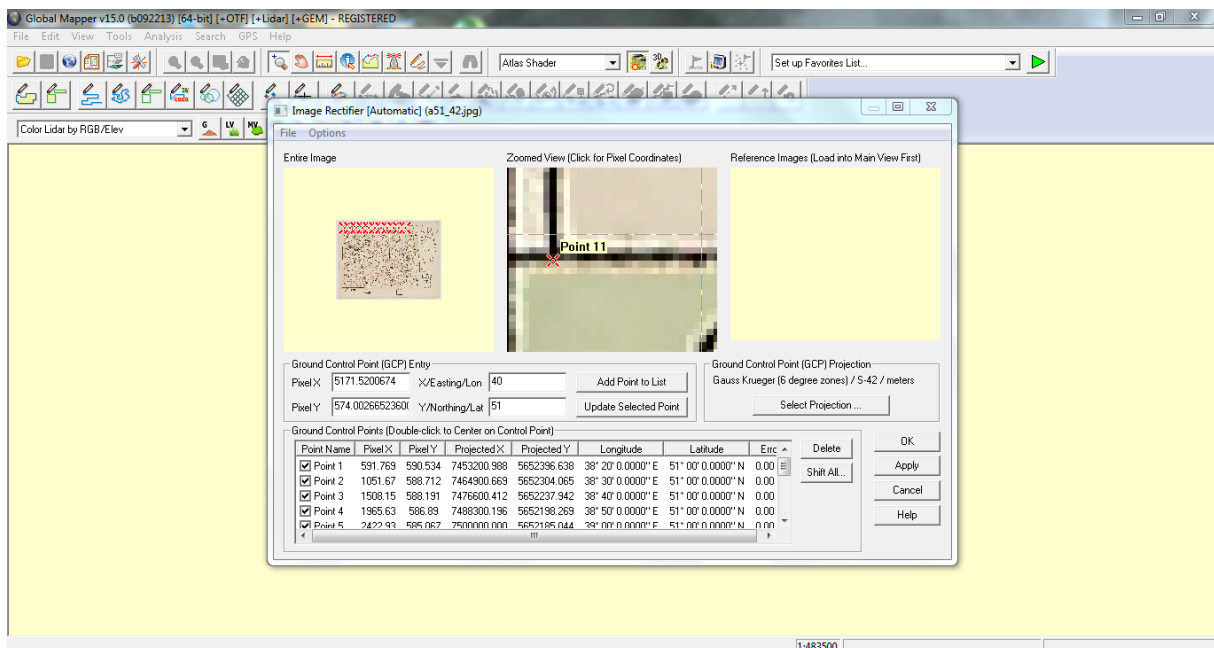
Global Mapper v15.0 (b092213) [64-bit] [+OTF] [+Lidar] [+GEM] - REGISTERED

File Edit View Tools Analysis Search GPS Help

Atlas Shader

Set up Favorites List...

Color Lidar by RGB/Elev

Image Rectifier [Automatic] (a51_42.jpg)

File Options

Entire Image

Zoomed View (Click for Pixel Coordinates)

Reference Images (Load into Main View First)

Point 11

Ground Control Point (GCP) Entry

Pixel X 5171.5200674 X/Easting/Lon 40 Add Point to List

Pixel Y 574.00266523600 Y/Northing/Lat 51 Update Selected Point

Ground Control Point (GCP) Projection

Gauss Krueger (6 degree zones) / S-42 / meters

Select Projection ...

Ground Control Points (Double-click to Center on Control Point)

| Point Name | Pixel X | Pixel Y | Projected X | Projected Y | Longitude | Latitude | Erro |
|---|---|---|---|---|---|---|---|
| Point 1 | 591.769 | 590.534 | 7453200.988 | 5652396.638 | 38° 20' 0.0000" E | 51° 00' 0.0000" N | 0.00 |
| Point 2 | 1051.67 | 588.712 | 7464900.669 | 5652304.065 | 38° 30' 0.0000" E | 51° 00' 0.0000" N | 0.00 |
| Point 3 | 1508.15 | 588.191 | 7476600.412 | 5652237.942 | 38° 40' 0.0000" E | 51° 00' 0.0000" N | 0.00 |
| Point 4 | 1965.63 | 586.89 | 7488300.196 | 5652198.269 | 38° 50' 0.0000" E | 51° 00' 0.0000" N | 0.00 |
| Point 5 | 2422.93 | 585.067 | 7500000.000 | 5652185.044 | 39° 00' 0.0000" E | 51° 00' 0.0000" N | 0.00 |

Delete

Shift All...

OK

Apply

Cancel

Help

1:483500